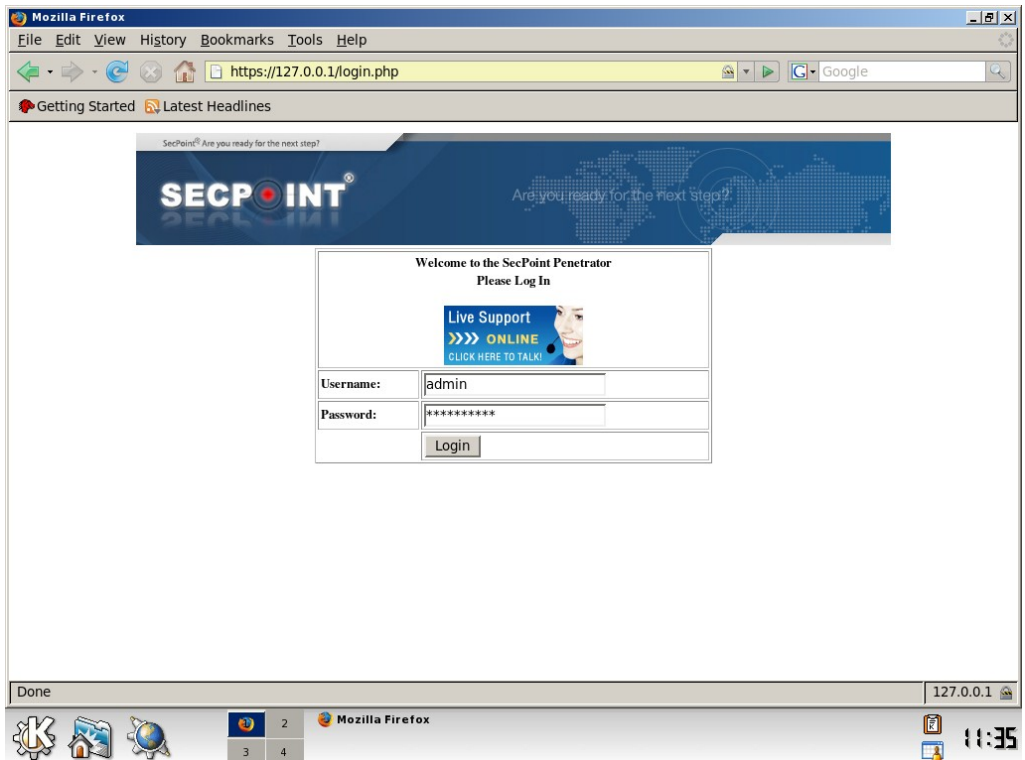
Mozilla Firefox

File Edit View History Bookmarks Tools Help

https://127.0.0.1/login.php

Google

Getting Started Latest Headlines

SecPoint® Are you ready for the next step?

SECPOINT®

Are you ready for the next step?

Welcome to the SecPoint Penetrator
Please Log In

Live Support
ONLINE
CLICK HERE TO TALK!

| Username: | admin |
|---|---|
| Password: | ********** |
| | Login |

Done

127.0.0.1

2
3 4

Mozilla Firefox

11:35